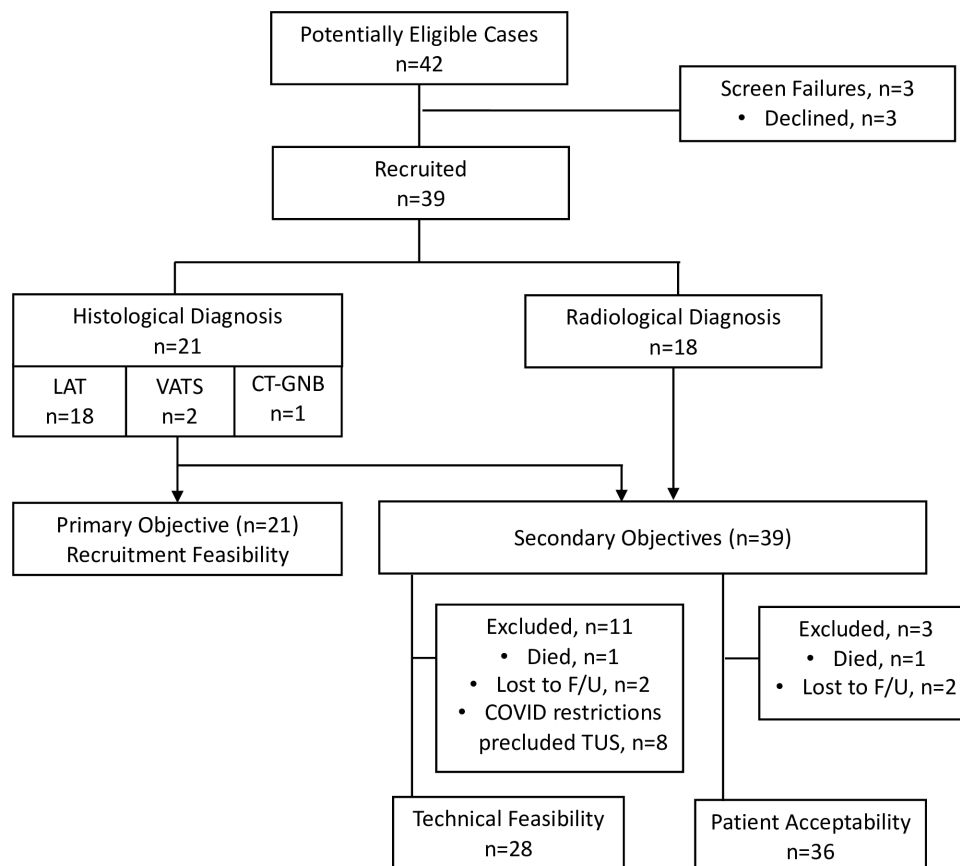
Potentially Eligible Cases
n=42

Screen Failures, n=3
• Declined, n=3

Recruited
n=39

Histological Diagnosis
n=21

| LAT n=18 | VATS n=2 | CT-GNB n=1 |
|---|---|---|

Radiological Diagnosis
n=18

Primary Objective (n=21)
Recruitment Feasibility

Secondary Objectives (n=39)

Excluded, n=11
• Died, n=1
• Lost to F/U, n=2
• COVID restrictions precluded TUS, n=8

Excluded, n=3
• Died, n=1
• Lost to F/U, n=2

Technical Feasibility
n=28

Patient Acceptability
n=36